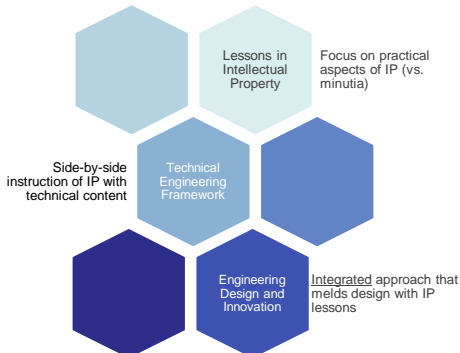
Lessons in Intellectual Property

Focus on practical aspects of IP (vs. minutia)

Side-by-side instruction of IP with technical content

Technical Engineering Framework

Engineering Design and Innovation

Integrated approach that melds design with IP lessons